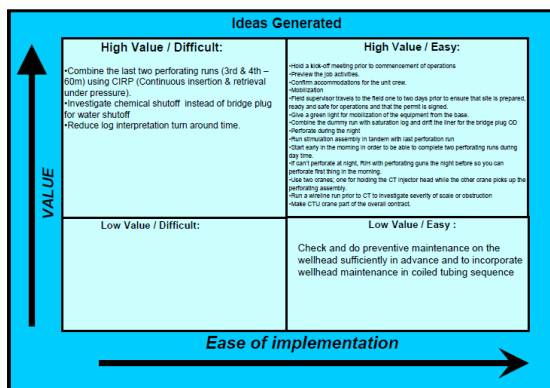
Ideas Generated

VALUE

High Value / Difficult:

•Combine the last two perforating runs (3rd & 4th – 60m) using CIRP (Continuous insertion & retrieval under pressure).
•Investigate chemical shutoff instead of bridge plug for water shutoff
•Reduce log interpretation turn around time.

High Value / Easy:

•Hold a kick-off meeting prior to commencement of operations
•Preview the job activities.
•Confirm accommodations for the unit crew.
•Mobilization
•Field supervisor travels to the field one to two days prior to ensure that site is prepared, ready and safe for operations and that the permit is signed.
•Give a green light for mobilization of the equipment from the base.
•Combine the dummy run with saturation log and drift the liner for the bridge plug OD
•Perforate during the night
•Run stimulation assembly in tandem with last perforation run
•Start early in the morning in order to be able to complete two perforating runs during day time.
•If can't perforate at night, RIH with perforating guns the night before so you can perforate first thing in the morning.
•Use two cranes; one for holding the CT injector head while the other crane picks up the perforating assembly.
•Run a wireline run prior to CT to investigate severity of scale or obstruction
•Make CTU crane part of the overall contract.

Low Value / Difficult:

Low Value / Easy :

Check and do preventive maintenance on the wellhead sufficiently in advance and to incorporate wellhead maintenance in coiled tubing sequence

Ease of implementation